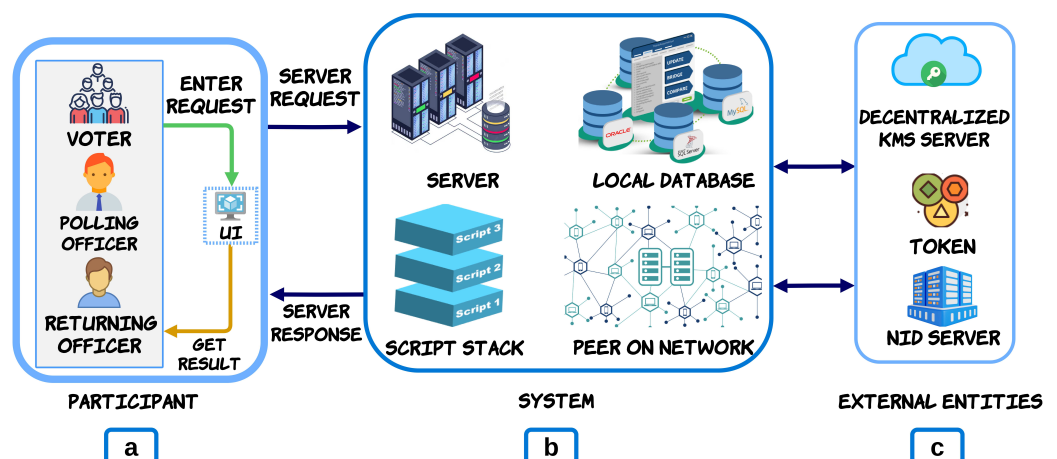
VOTER

POLLING OFFICER

RETURNING OFFICER

ENTER REQUEST

UI

GET RESULT

PARTICIPANT

a

SERVER REQUEST

SERVER RESPONSE

SERVER

UPDATE

BRIDGE

COMPARE

ORACLE

MySQL

SQL Server

LOCAL DATABASE

Script 3

Script 2

Script 1

SCRIPT STACK

PEER ON NETWORK

SYSTEM

b

DECENTRALIZED KMS SERVER

TOKEN

NID SERVER

EXTERNAL ENTITIES

c